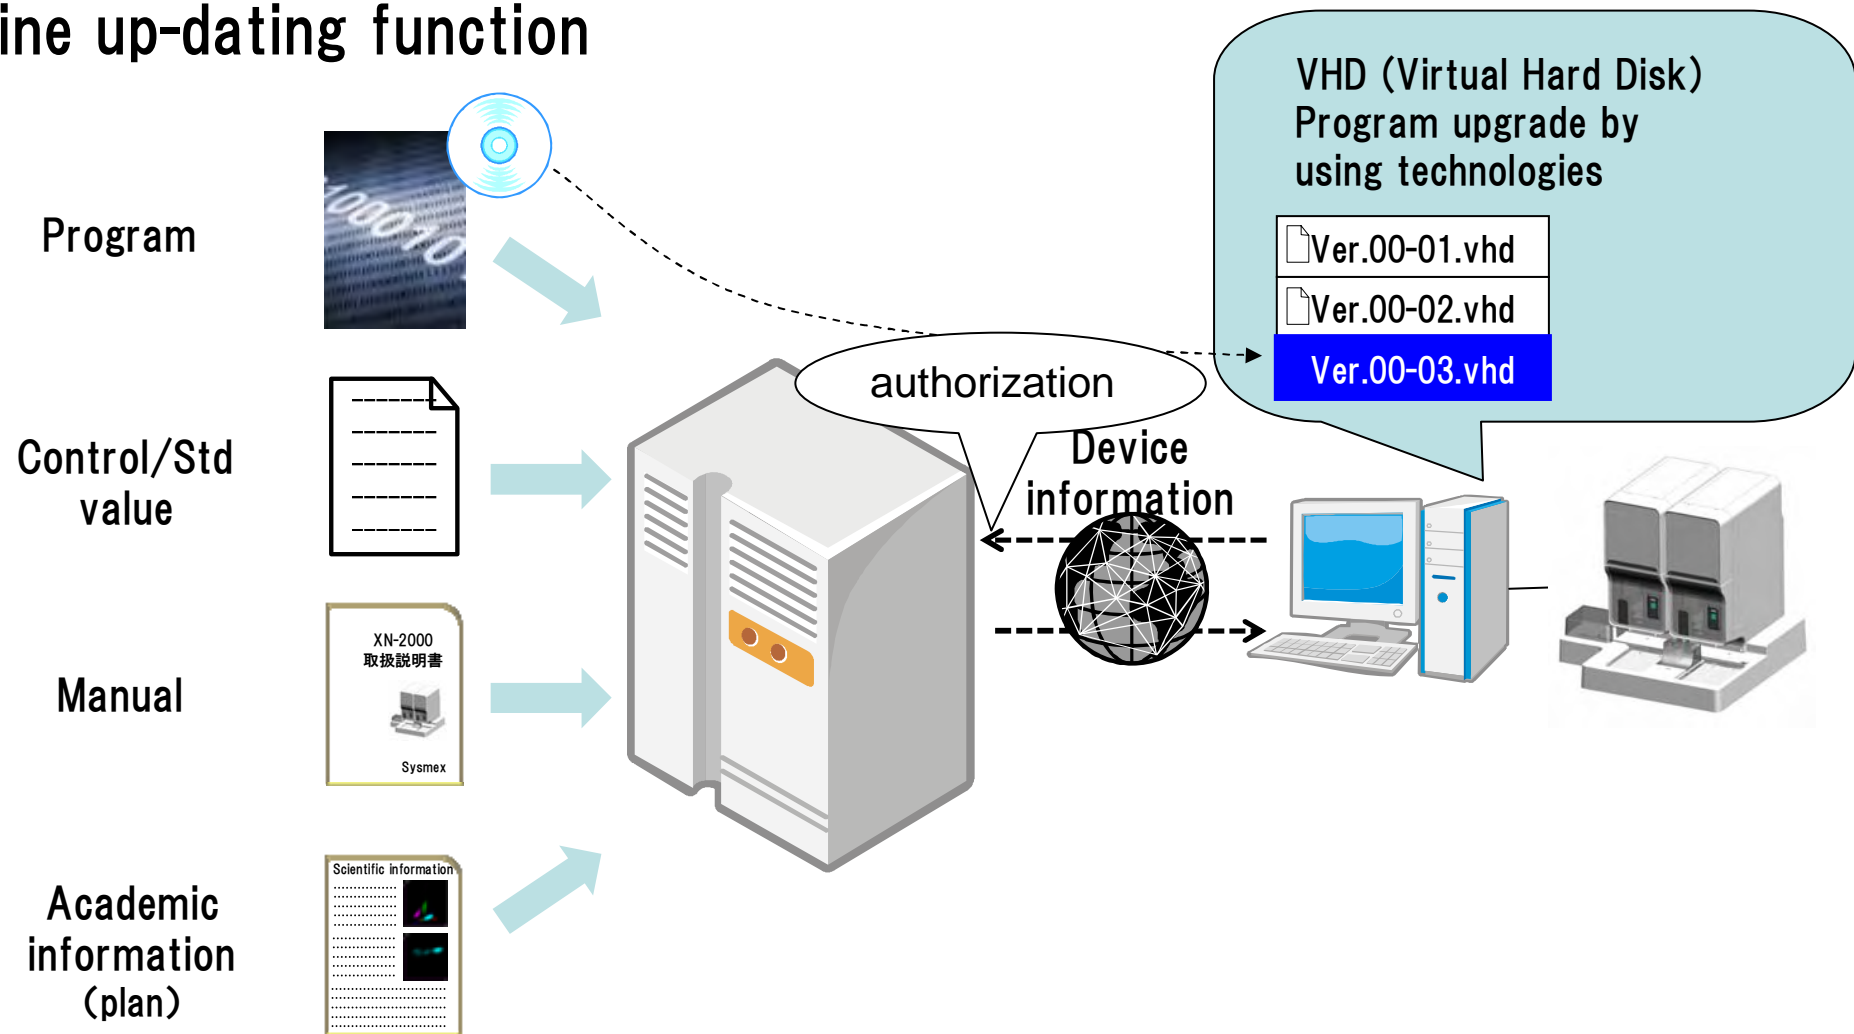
ine up-dating function

VHD (Virtual Hard Disk)
Program upgrade by using technologies

Ver.00-01.vhd
Ver.00-02.vhd
Ver.00-03.vhd

Program

00010

Control/Std value

authorization

Device information

Manual

XN-2000
取扱説明書
Sysmex

Academic information (plan)

Scientific information